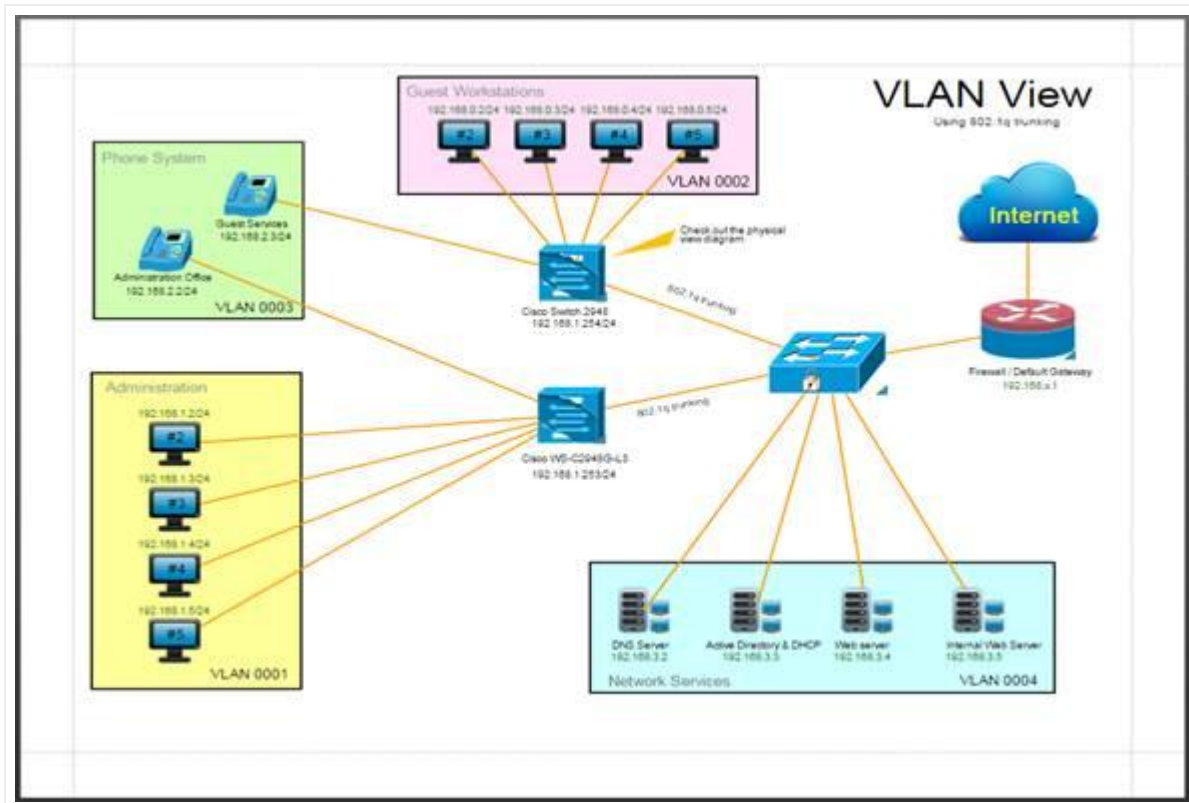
VLAN View
Using 802.1q trunking

Guest Workstations
192.168.0.2/24 192.168.0.3/24 192.168.0.4/24 192.168.0.5/24
#2 #3 #4 #5
VLAN 0002

Phone System
Guest Services
192.168.2.3/24
Administration Office
192.168.2.2/24
VLAN 0003

Check out the physical view diagram

Cisco Switch 2948
192.168.1.254/24

802.1q Trunking

Internet

Firewall / Default Gateway
192.168.x.1

Administration
192.168.1.2/24
#2
192.168.1.3/24
#3
192.168.1.4/24
#4
192.168.1.5/24
#5
VLAN 0001

802.1q trunking

Cisco WS-C2948G-L3
192.168.1.253/24

DNS Server
192.168.3.2
Active Directory & DHCP
192.168.3.3
Web server
192.168.3.4
Internal Web Server
192.168.3.5
Network Services
VLAN 0004